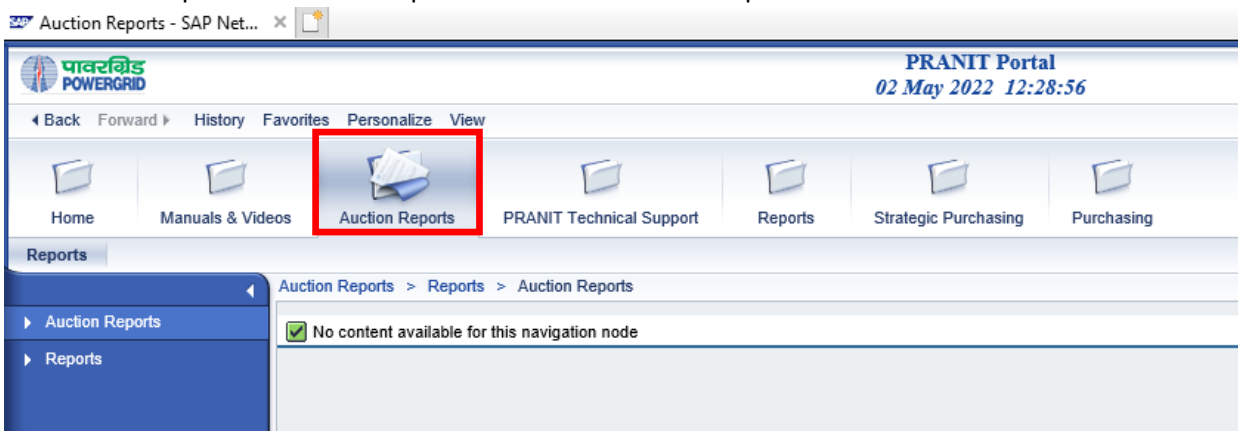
SAP Auction Reports - SAP Net... ×

पावरग्रिड POWERGRID

PRANIT Portal
02 May 2022 12:28:56

◂ Back Forward ▸ History Favorites Personalize View

Home
Manuals & Videos
Auction Reports
PRANIT Technical Support
Reports
Strategic Purchasing
Purchasing

Reports

Auction Reports > Reports > Auction Reports

▸ Auction Reports
▸ Reports

No content available for this navigation node